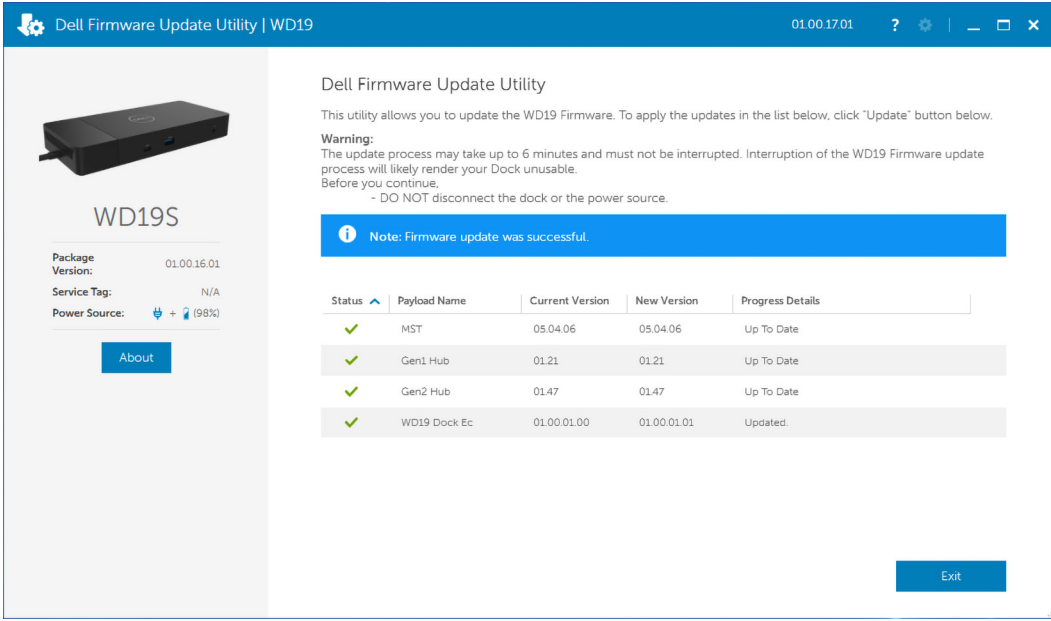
Dell Firmware Update Utility | WD19

01.00.17.01

?

WD19S

Package Version: 01.00.16.01

Service Tag: N/A

Power Source: + (98%)

About

Dell Firmware Update Utility

This utility allows you to update the WD19 Firmware. To apply the updates in the list below, click "Update" button below.

Warning:
The update process may take up to 6 minutes and must not be interrupted. Interruption of the WD19 Firmware update process will likely render your Dock unusable.
Before you continue,
- DO NOT disconnect the dock or the power source.

Note: Firmware update was successful.

| Status | Payload Name | Current Version | New Version | Progress Details |
|---|---|---|---|---|
| ✓ | MST | 05.04.06 | 05.04.06 | Up To Date |
| ✓ | Gen1 Hub | 01.21 | 01.21 | Up To Date |
| ✓ | Gen2 Hub | 01.47 | 01.47 | Up To Date |
| ✓ | WD19 Dock Ec | 01.00.01.00 | 01.00.01.01 | Updated. |

Exit